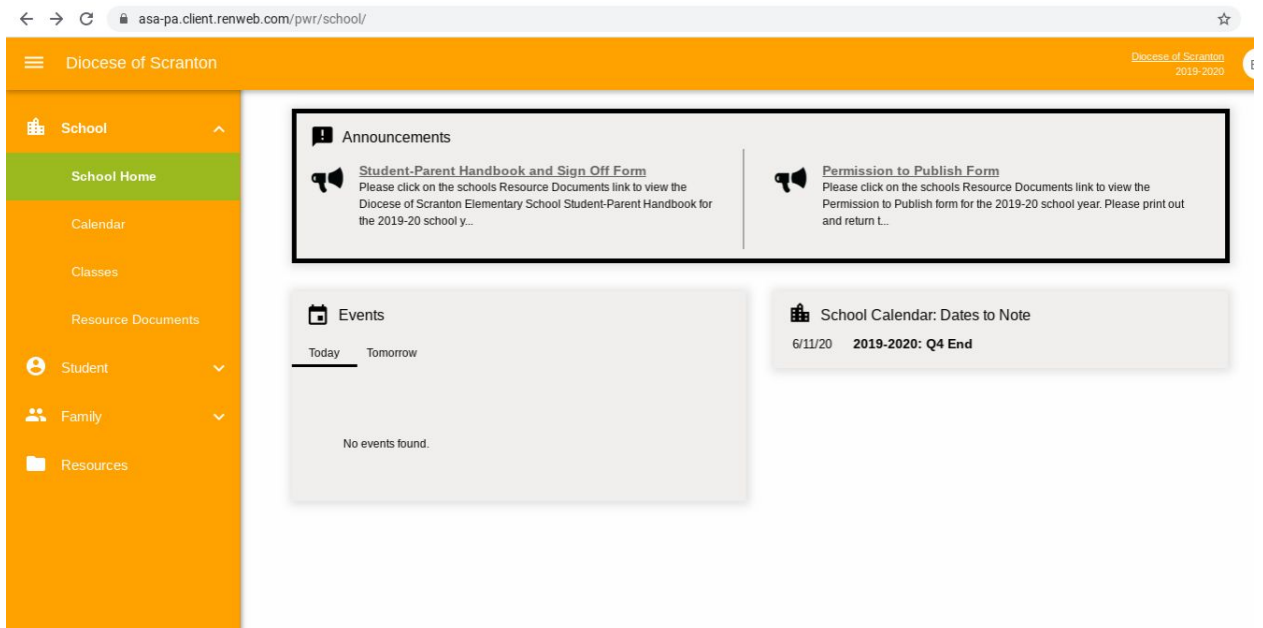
asa-pa.client.renweb.com/pwr/school/

Diocese of Scranton

Diocese of Scranton
2019-2020

School

School Home

Calendar

Classes

Resource Documents

Student

Family

Resources

Announcements

Student-Parent Handbook and Sign Off Form
Please click on the schools Resource Documents link to view the Diocese of Scranton Elementary School Student-Parent Handbook for the 2019-20 school y...

Permission to Publish Form
Please click on the schools Resource Documents link to view the Permission to Publish form for the 2019-20 school year. Please print out and return t...

Events

Today Tomorrow

No events found.

School Calendar: Dates to Note

6/11/20 2019-2020: Q4 End